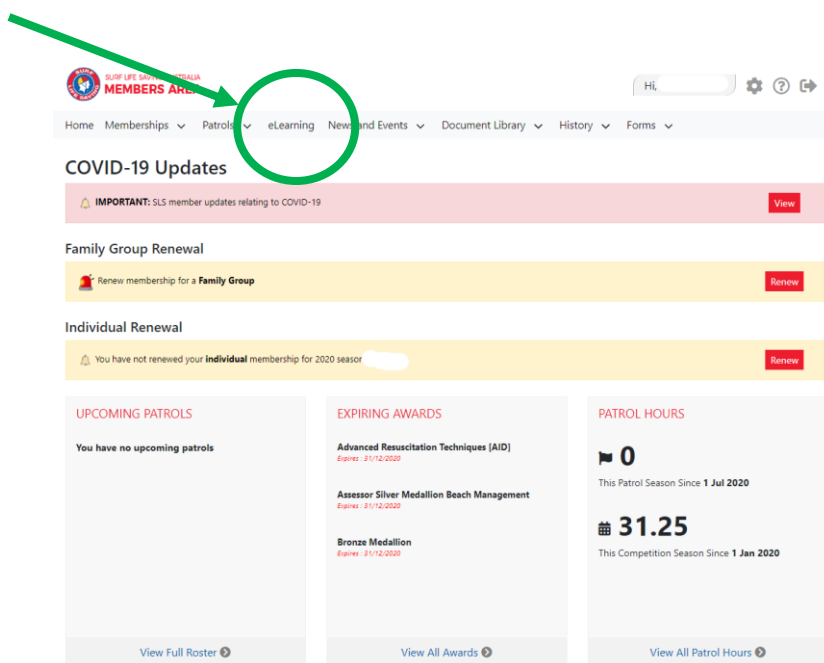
SURF LIFE SAVING AUSTRALIA
MEMBERS AREA

Hi,

Home Memberships Patrols eLearning News and Events Document Library History Forms

COVID-19 Updates

IMPORTANT: SLS member updates relating to COVID-19 View

Family Group Renewal

Renew membership for a Family Group Renew

Individual Renewal

You have not renewed your individual membership for 2020 season Renew

UPCOMING PATROLS

You have no upcoming patrols

View Full Roster

EXPIRING AWARDS

Advanced Resuscitation Techniques [AID]
Expires : 31/12/2020

Assessor Silver Medallion Beach Management
Expires : 31/12/2020

Bronze Medallion
Expires : 31/12/2020

View All Awards

PATROL HOURS

0
This Patrol Season Since 1 Jul 2020

31.25
This Competition Season Since 1 Jan 2020

View All Patrol Hours